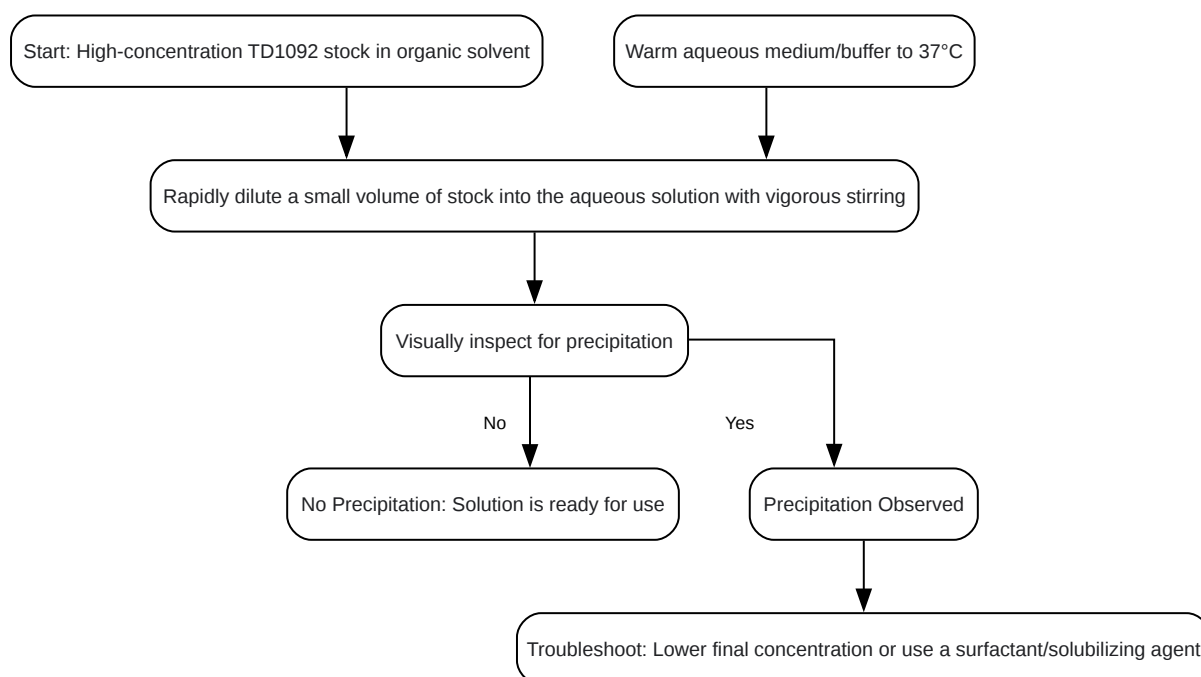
Start: High-concentration TD1092 stock in organic solvent

Warm aqueous medium/buffer to 37°C

Rapidly dilute a small volume of stock into the aqueous solution with vigorous stirring

Visually inspect for precipitation

No

Yes

No Precipitation: Solution is ready for use

Precipitation Observed

Troubleshoot: Lower final concentration or use a surfactant/solubilizing agent